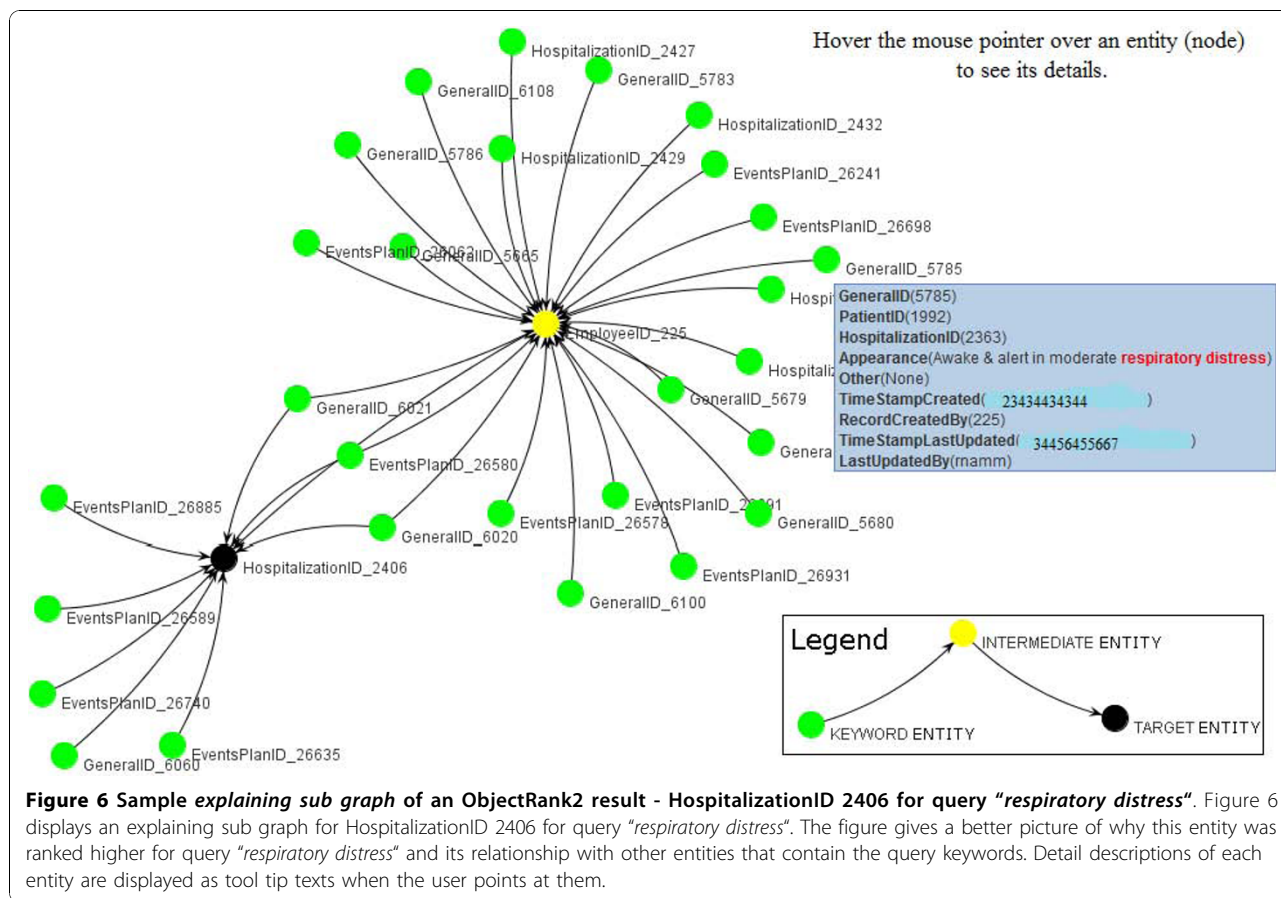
Hover the mouse pointer over an entity (node) to see its details.

HospitalizationID_2427
GeneralID_5783
GeneralID_6108
HospitalizationID_2432
GeneralID_5786
HospitalizationID_2429
EventsPlanID_26241
EventsPlanID_26698
EventsPlanID_26062
GeneralID_5665
GeneralID_5785
Hospit
EmployeeID_225
Hospitali
GeneralID_5679
Genera
GeneralID_6021
EventsPlanID_26580
EventsPlanID_26885
EventsPlanID_26891
GeneralID_5680
EventsPlanID_26578
GeneralID_6020
HospitalizationID_2406
EventsPlanID_26931
GeneralID_6100
EventsPlanID_26589
EventsPlanID_26740
EventsPlanID_26635
GeneralID_6060

GeneralID(5785)
PatientID(1992)
HospitalizationID(2363)
Appearance(Awake & alert in moderate respiratory distress)
Other(None)
TimeStampCreated( 23434434344 )
RecordCreatedBy(225)
TimeStampLastUpdated( 34456455667 )
LastUpdatedBy(rnamm)

Legend
INTERMEDIATE ENTITY
KEYWORD ENTITY
TARGET ENTITY

Figure 6 Sample explaining sub graph of an ObjectRank2 result - HospitalizationID 2406 for query "respiratory distress". Figure 6 displays an explaining sub graph for HospitalizationID 2406 for query "respiratory distress". The figure gives a better picture of why this entity was ranked higher for query "respiratory distress" and its relationship with other entities that contain the query keywords. Detail descriptions of each entity are displayed as tool tip texts when the user points at them.